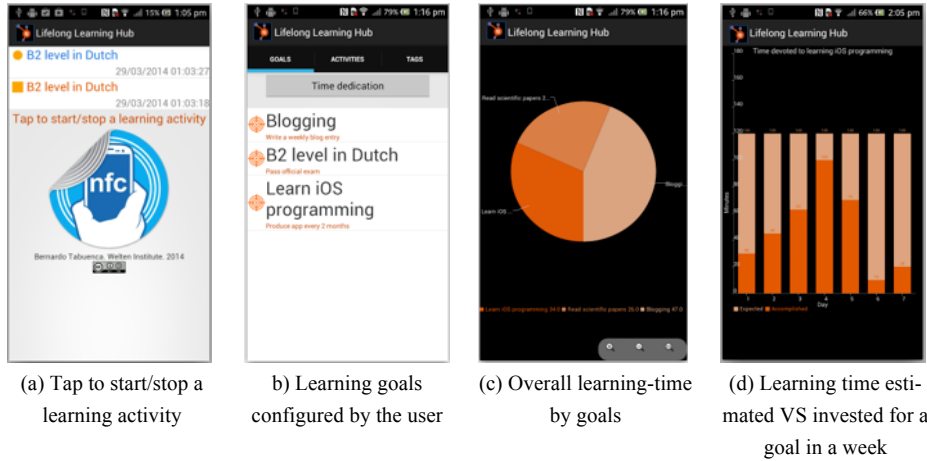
15% 1:05 pm
Lifelong Learning Hub
B2 level in Dutch
29/03/2014 01:03:27
B2 level in Dutch
29/03/2014 01:03:18
Tap to start/stop a learning activity
nfc
Bernardo Tabuenca. Welten Institute. 2014

79% 1:16 pm
Lifelong Learning Hub
GOALS ACTIVITIES TAGS
Time dedication
Blogging
Write a weekly blog entry
B2 level in Dutch
Pass official exam
Learn iOS programming
Produce app every 2 months

79% 1:16 pm
Lifelong Learning Hub
Read scientific papers 2...
Blogg...
Learn iOS ...
Learn iOS programming 34.0 Read scientific papers 26.0 Blogging 47.0

66% 2:05 pm
Lifelong Learning Hub
Time devoted to learning iOS programming
Minutes
1 2 3 4 5 6 7
Day
Expected Accomplished

(a) Tap to start/stop a learning activity

b) Learning goals configured by the user

(c) Overall learning-time by goals

(d) Learning time estimated VS invested for a goal in a week